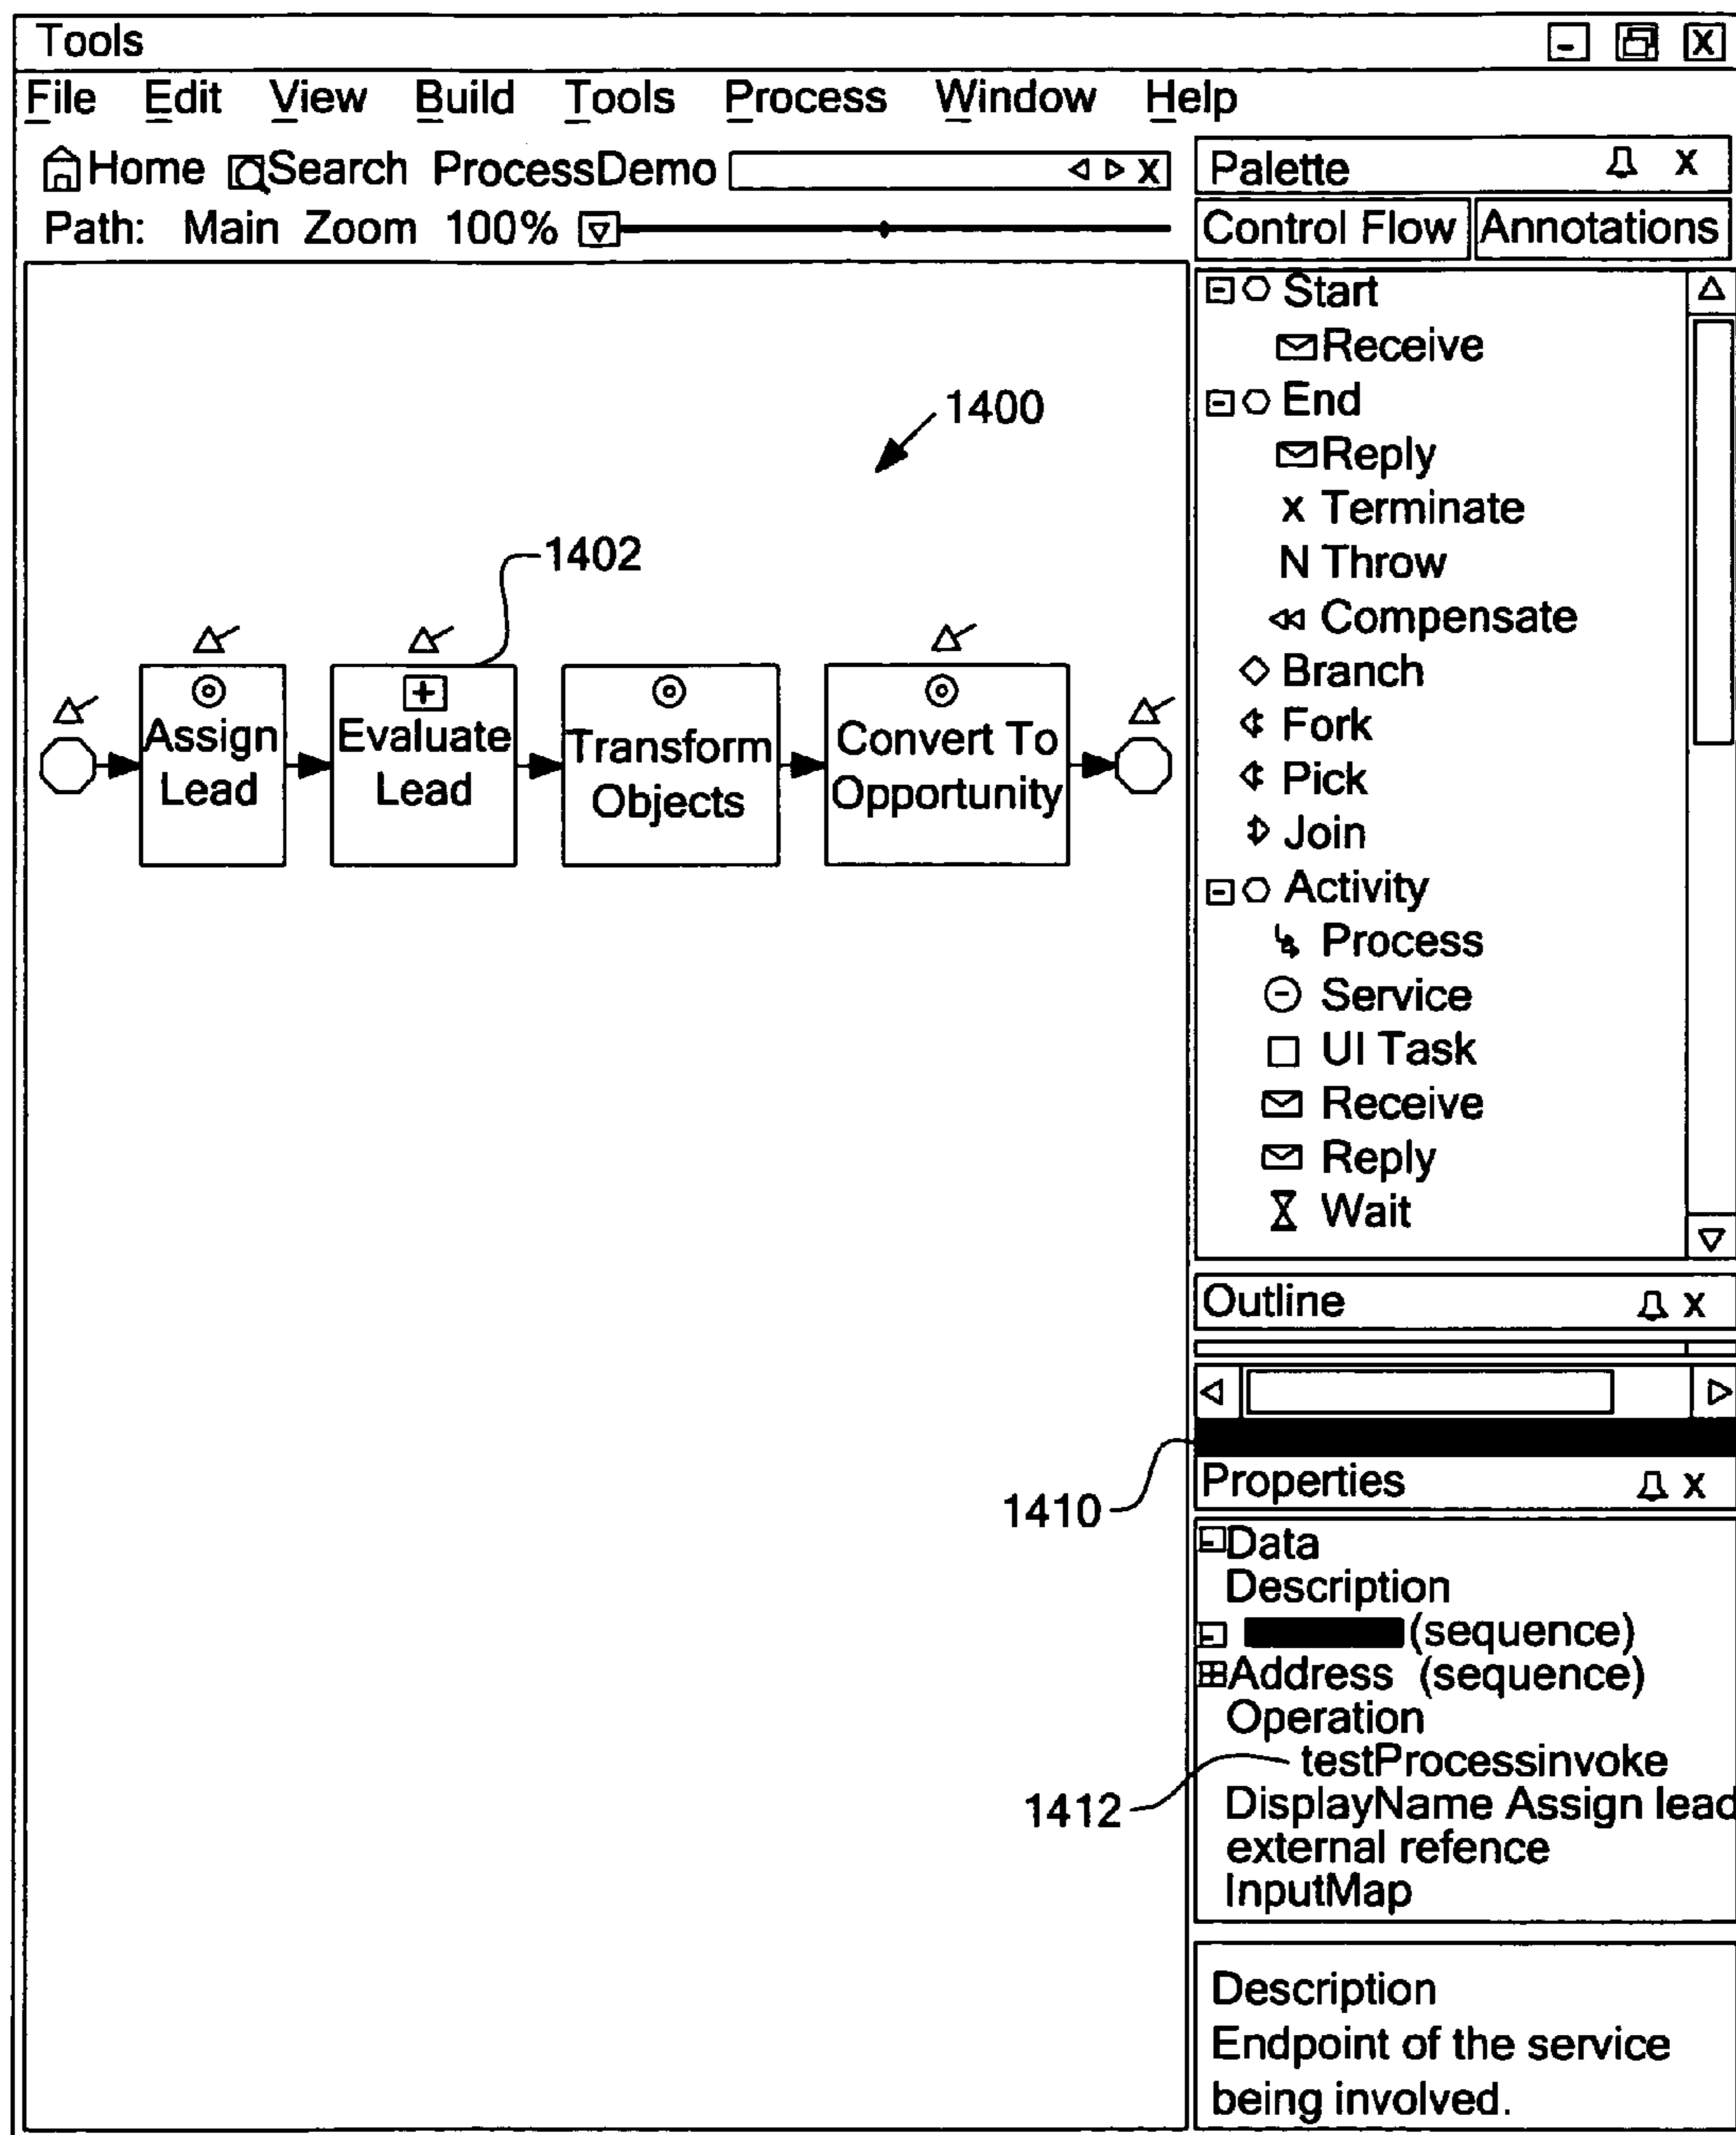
Tools

File Edit View Build Tools Process Window Help

Home Search ProcessDemo

Path: Main Zoom 100%

1400

1402

Assign Lead

Evaluate Lead

Transform Objects

Convert To Opportunity

Palette

Control Flow | Annotations

Start
Receive
End
Reply
x Terminate
N Throw
Compensate
Branch
Fork
Pick
Join
Activity
Process
Service
UI Task
Receive
Reply
Wait

Outline

1410

Properties

Data
Description
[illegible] (sequence)
Address (sequence)
Operation
testProcessinvoke
DisplayName Assign lead
external refence
InputMap

1412

Description
Endpoint of the service being involved.